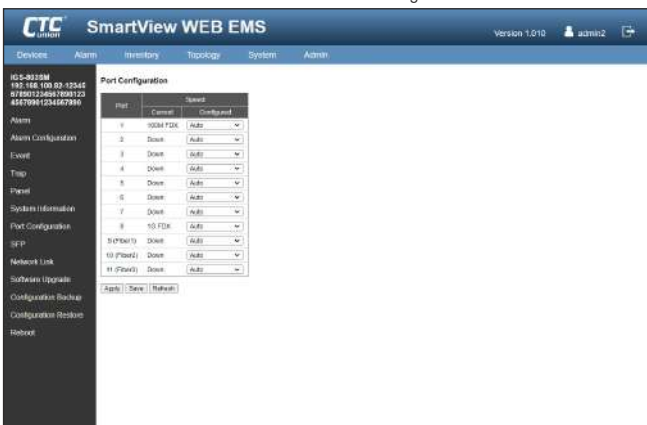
CTC union SmartView WEB EMS

Version 1.010 admin2

Devices Alarm Inventory Topology System Admin

IGS-803SM
192.168.100.82-12345
67890123456789012З
4567890123456789О

Alarm
Alarm Configuration
Event
Trap
Panel
System Information
Port Configuration
SFP
Network Link
Software Upgrade
Configuration Backup
Configuration Restore
Reboot

Port Configuration

| Port | Speed Current | Speed Configured |
|---|---|---|
| 1 | 100M FDX | Auto |
| 2 | Down | Auto |
| 3 | Down | Auto |
| 4 | Down | Auto |
| 5 | Down | Auto |
| 6 | Down | Auto |
| 7 | Down | Auto |
| 8 | 1G FDX | Auto |
| 9 (Fiber1) | Down | Auto |
| 10 (Fiber2) | Down | Auto |
| 11 (Fiber3) | Down | Auto |

Apply Save Refresh